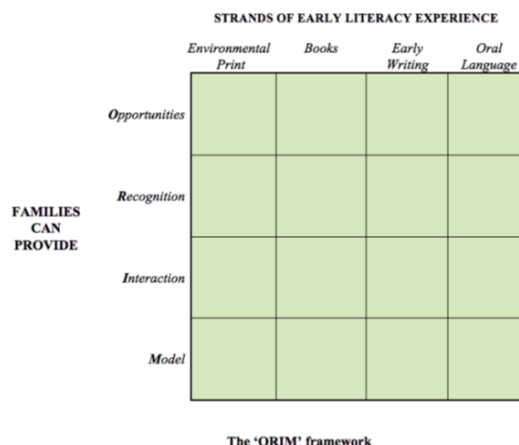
STRANDS OF EARLY LITERACY EXPERIENCE

FAMILIES CAN PROVIDE

| | Environmental Print | Books | Early Writing | Oral Language |
|---|---|---|---|---|
| Opportunities | | | | |
| Recognition | | | | |
| Interaction | | | | |
| Model | | | | |

The 'ORIM' framework